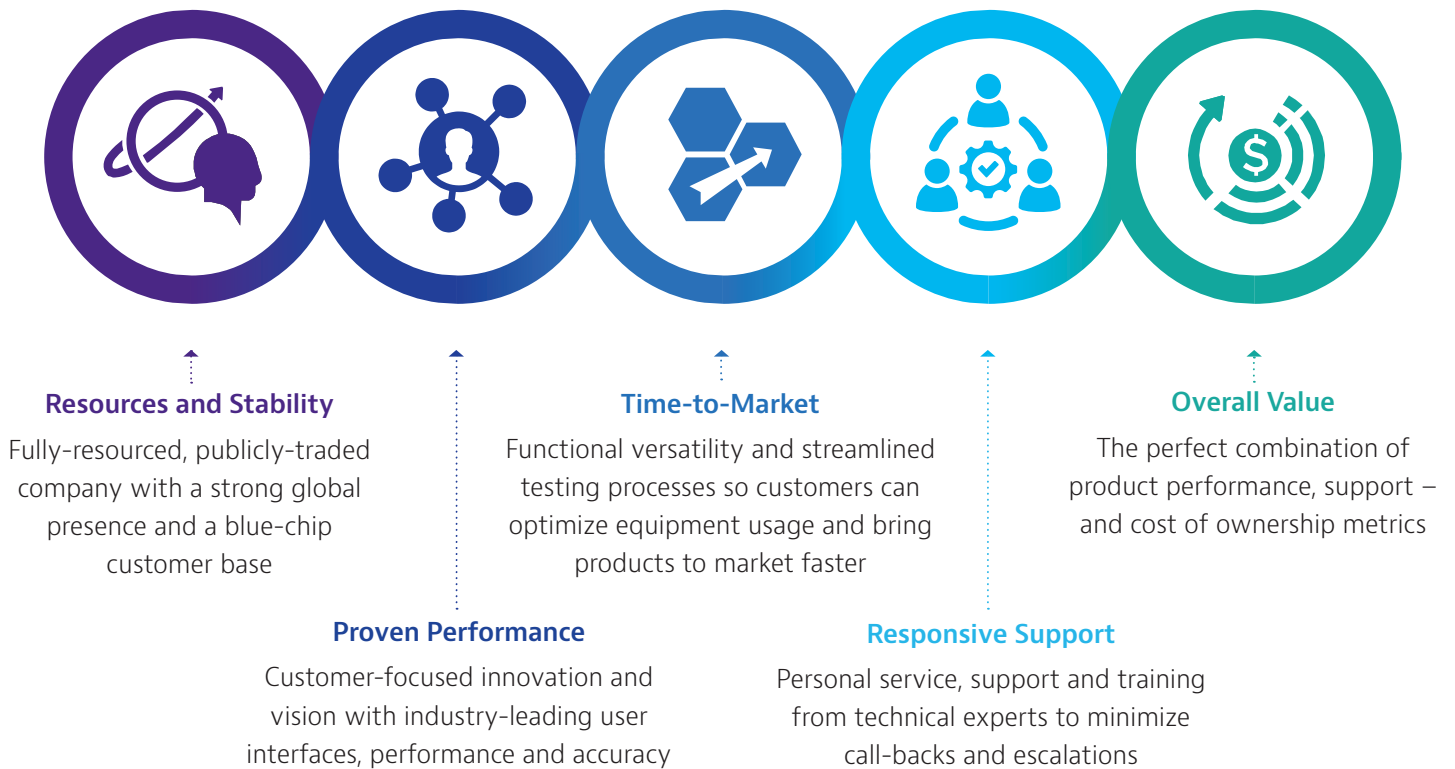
Resources and Stability

Fully-resourced, publicly-traded company with a strong global presence and a blue-chip customer base

Proven Performance

Customer-focused innovation and vision with industry-leading user interfaces, performance and accuracy

Time-to-Market

Functional versatility and streamlined testing processes so customers can optimize equipment usage and bring products to market faster

Responsive Support

Personal service, support and training from technical experts to minimize call-backs and escalations

Overall Value

The perfect combination of product performance, support – and cost of ownership metrics